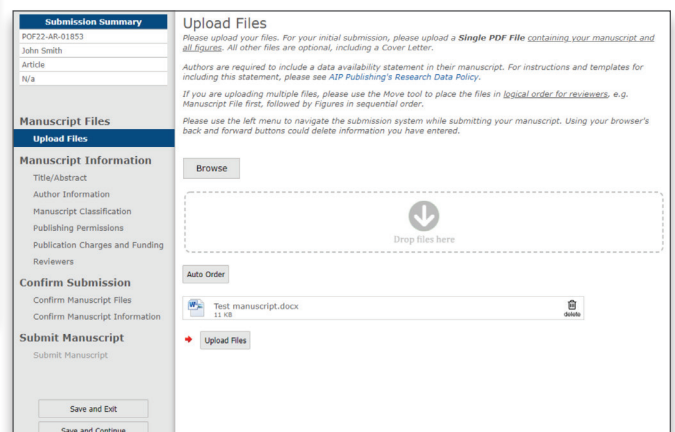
Submission Summary
POF22-AR-01853
John Smith
Article
N/a

Manuscript Files
Upload Files

Manuscript Information
Title/Abstract
Author Information
Manuscript Classification
Publishing Permissions
Publication Charges and Funding
Reviewers

Confirm Submission
Confirm Manuscript Files
Confirm Manuscript Information

Submit Manuscript
Submit Manuscript

Save and Exit
Save and Continue

Upload Files

Please upload your files. For your initial submission, please upload a Single PDF File containing your manuscript and all figures. All other files are optional, including a Cover Letter.

Authors are required to include a data availability statement in their manuscript. For instructions and templates for including this statement, please see AIP Publishing's Research Data Policy.

If you are uploading multiple files, please use the Move tool to place the files in logical order for reviewers, e.g. Manuscript File first, followed by Figures in sequential order.

Please use the left menu to navigate the submission system while submitting your manuscript. Using your browser's back and forward buttons could delete information you have entered.

Browse

Drop files here

Auto Order

Test manuscript.docx
11 KB
delete

Upload Files